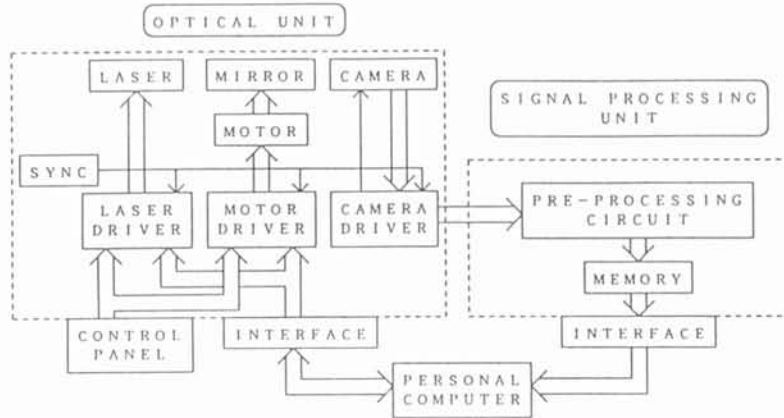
OPTICAL UNIT

LASER

MIRROR

CAMERA

MOTOR

SIGNAL PROCESSING UNIT

SYNC

LASER DRIVER

MOTOR DRIVER

CAMERA DRIVER

PRE-PROCESSING CIRCUIT

MEMORY

CONTROL PANEL

INTERFACE

INTERFACE

PERSONAL COMPUTER